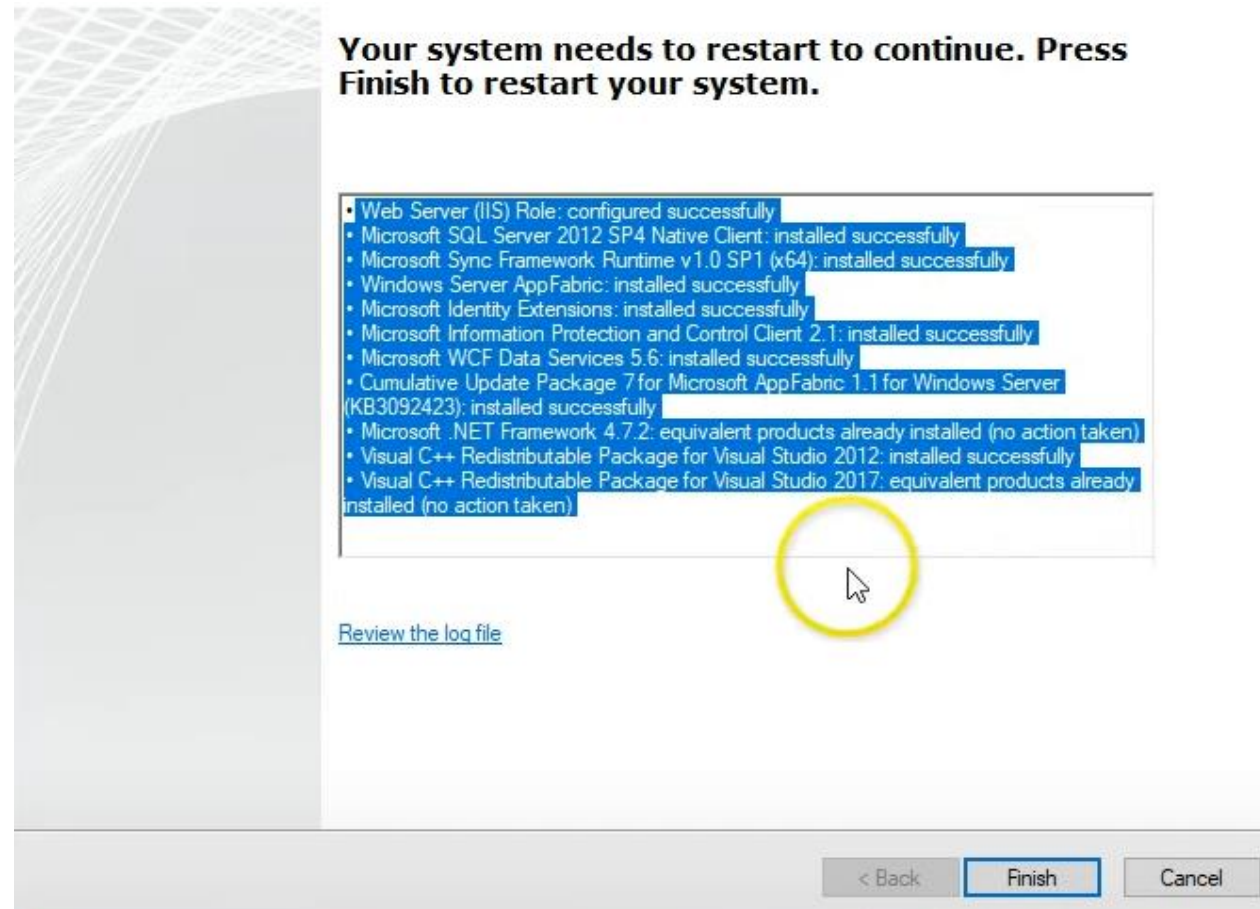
Your system needs to restart to continue. Press Finish to restart your system.

• Web Server (IIS) Role: configured successfully
• Microsoft SQL Server 2012 SP4 Native Client: installed successfully
• Microsoft Sync Framework Runtime v1.0 SP1 (x64): installed successfully
• Windows Server AppFabric: installed successfully
• Microsoft Identity Extensions: installed successfully
• Microsoft Information Protection and Control Client 2.1: installed successfully
• Microsoft WCF Data Services 5.6: installed successfully
• Cumulative Update Package 7 for Microsoft AppFabric 1.1 for Windows Server (KB3092423): installed successfully
• Microsoft .NET Framework 4.7.2: equivalent products already installed (no action taken)
• Visual C++ Redistributable Package for Visual Studio 2012: installed successfully
• Visual C++ Redistributable Package for Visual Studio 2017: equivalent products already installed (no action taken)

Review the log file

< Back
Finish
Cancel